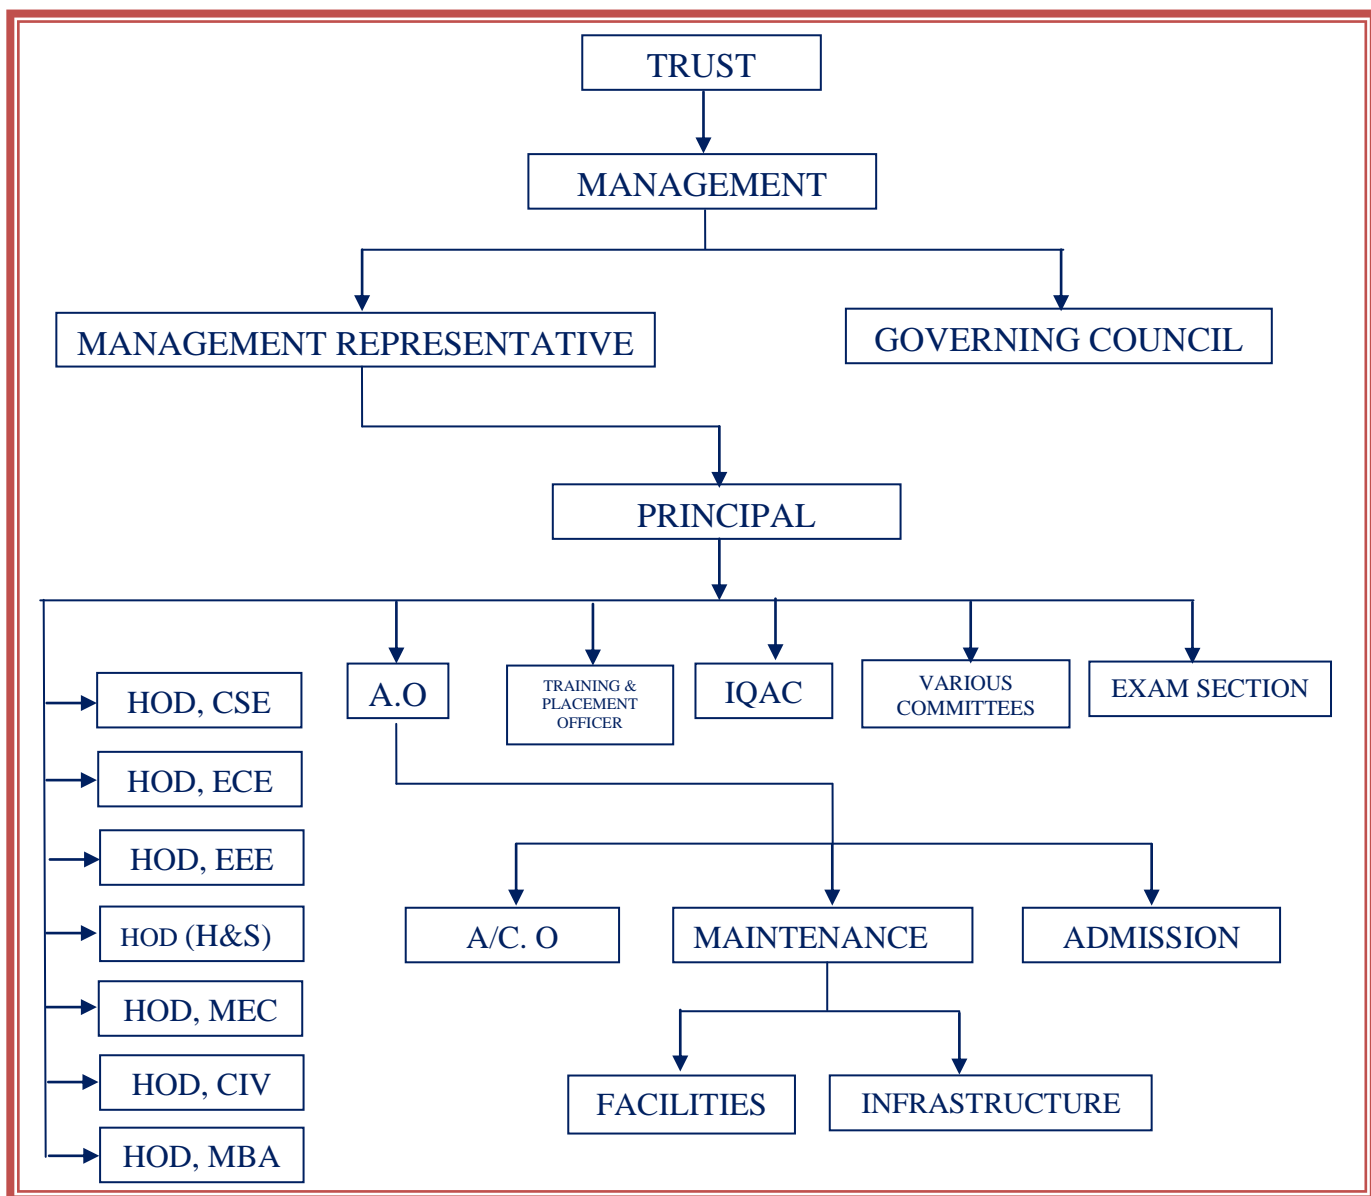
TRUST

MANAGEMENT

MANAGEMENT REPRESENTATIVE

GOVERNING COUNCIL

PRINCIPAL

A.O

TRAINING & PLACEMENT OFFICER

IQAC

VARIOUS COMMITTEES

EXAM SECTION

HOD, CSE

HOD, ECE

HOD, EEE

HOD (H&S)

HOD, MEC

HOD, CIV

HOD, MBA

A/C. O

MAINTENANCE

ADMISSION

FACILITIES

INFRASTRUCTURE